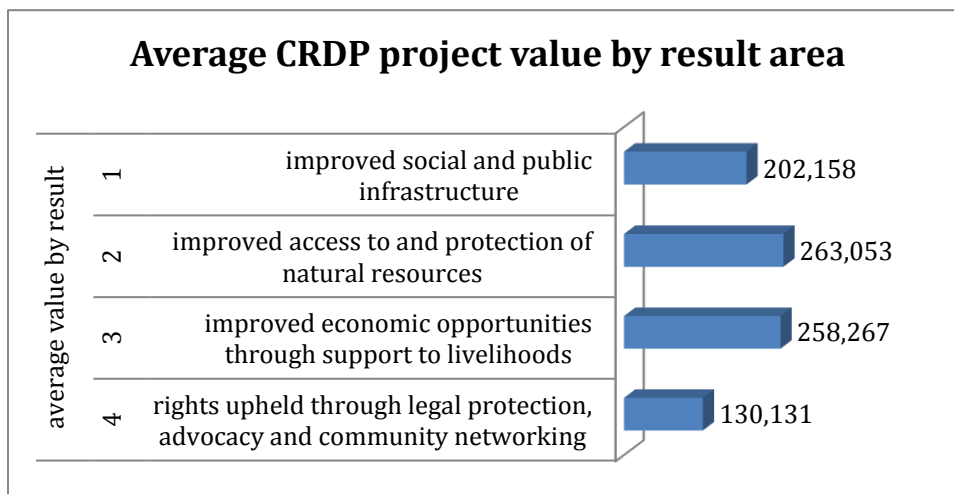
Average CRDP project value by result area

average value by result

1 improved social and public infrastructure 202,158

2 improved access to and protection of natural resources 263,053

3 improved economic opportunities through support to livelihoods 258,267

4 rights upheld through legal protection, advocacy and community networking 130,131